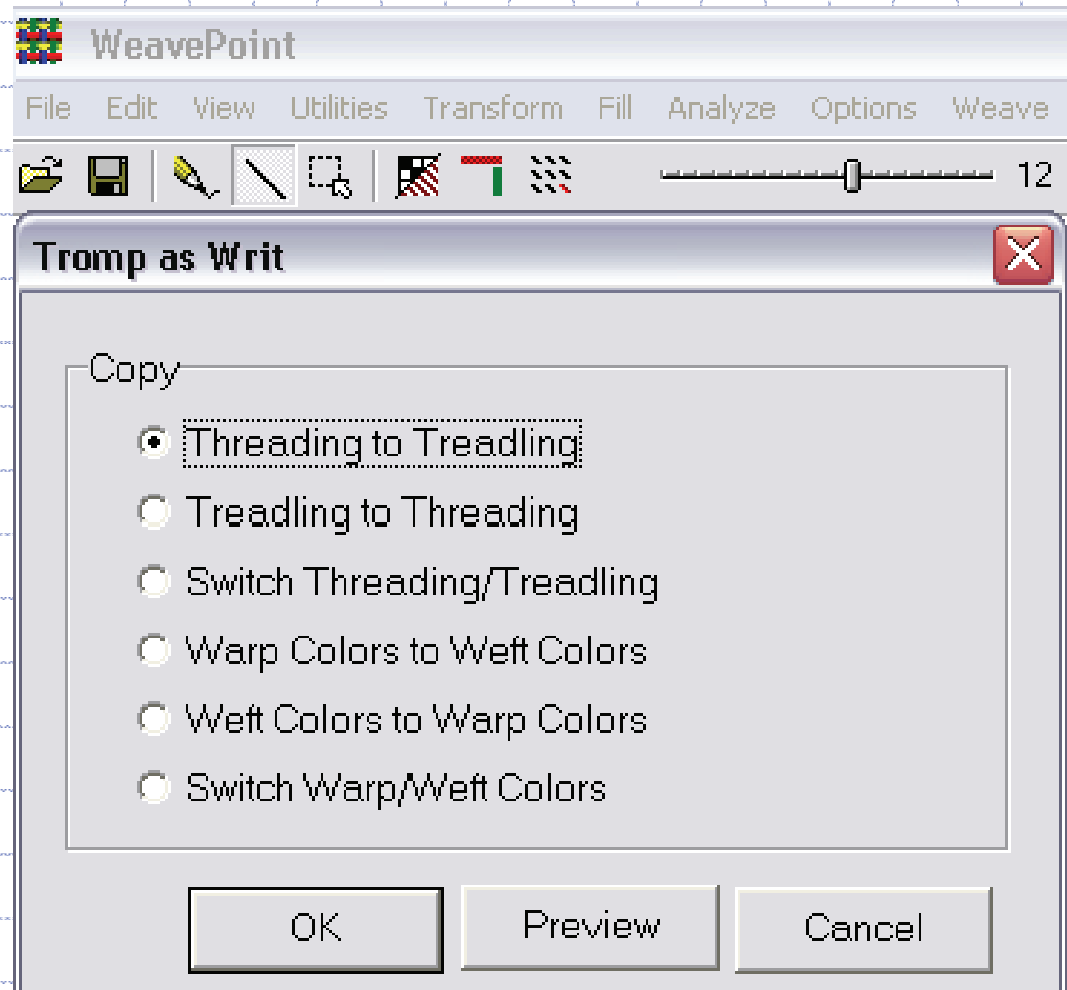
WeavePoint

File Edit View Utilities Transform Fill Analyze Options Weave

12

Tromp as Writ

Copy

Threading to Treadling

Treadling to Threading

Switch Threading/Treadling

Warp Colors to Weft Colors

Weft Colors to Warp Colors

Switch Warp/Weft Colors

OK

Preview

Cancel